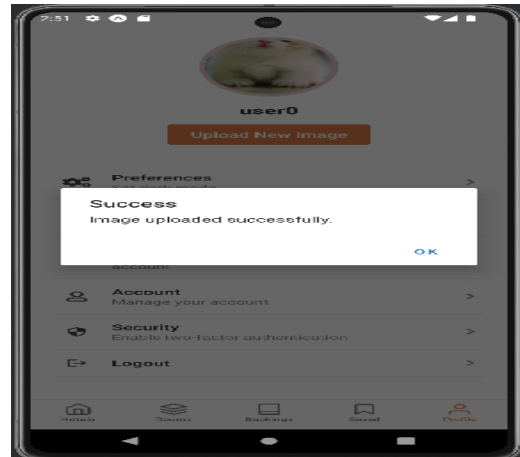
2:51

user0

Upload New Image

Preferences
Set dark mode

>

Success
Image uploaded successfully.

OK

account.

Account
Manage your account

>

Security
Enable two-factor authentication

>

Logout

>

Hotels

Rooms

Bookings

Saved

Profile